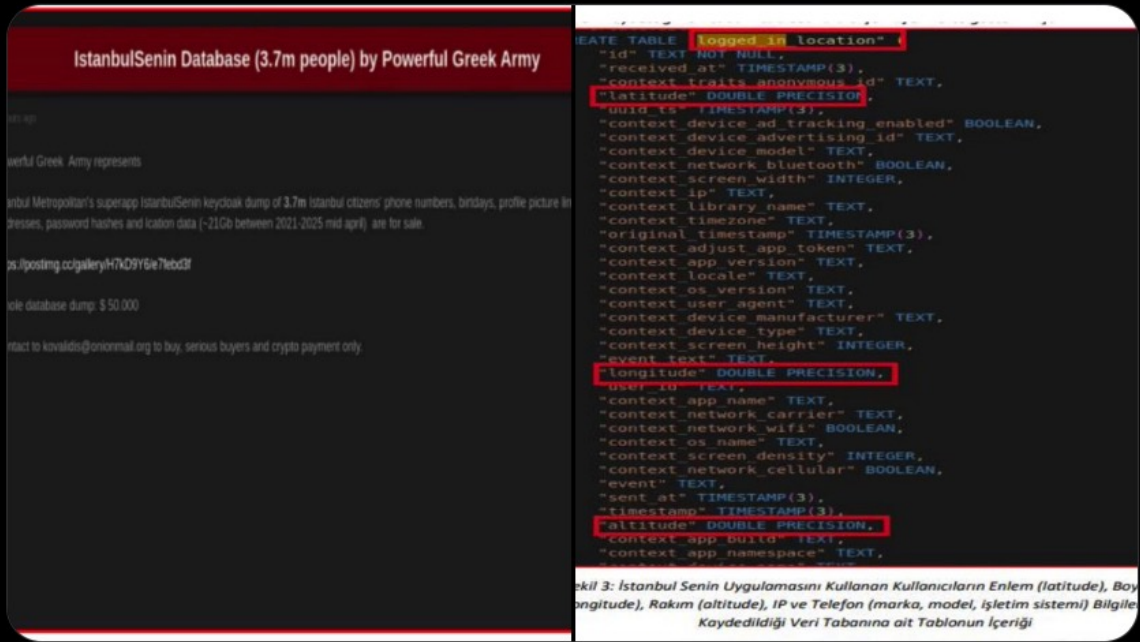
IstanbulSenin Database (3.7m people) by Powerful Greek Army

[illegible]ks ago

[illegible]owerful Greek Army represents

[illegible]anbul Metropolitan's superapp IstanbulSenin keycloak dump of 3.7m Istanbul citizens' phone numbers, birtdays, profile picture lin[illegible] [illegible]dresses, password hashes and lcation data (~21Gb between 2021-2025 mid april) are for sale.

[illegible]s://postimg.cc/gallery/H7kD9Y6/e7febd3f

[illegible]ole database dump: $ 50.000

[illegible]ntact to kovalidis@onionmail.org to buy, serious buyers and crypto payment only.

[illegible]EATE TABLE "logged_in_location" (
"id" TEXT NOT NULL,
"received_at" TIMESTAMP(3),
"context_traits_anonymous_id" TEXT,
"latitude" DOUBLE PRECISION,
"uuid_ts" TIMESTAMP(3),
"context_device_ad_tracking_enabled" BOOLEAN,
"context_device_advertising_id" TEXT,
"context_device_model" TEXT,
"context_network_bluetooth" BOOLEAN,
"context_screen_width" INTEGER,
"context_ip" TEXT,
"context_library_name" TEXT,
"context_timezone" TEXT,
"original_timestamp" TIMESTAMP(3),
"context_adjust_app_token" TEXT,
"context_app_version" TEXT,
"context_locale" TEXT,
"context_os_version" TEXT,
"context_user_agent" TEXT,
"context_device_manufacturer" TEXT,
"context_device_type" TEXT,
"context_screen_height" INTEGER,
"event_text" TEXT,
"longitude" DOUBLE PRECISION,
"user_id" TEXT,
"context_app_name" TEXT,
"context_network_carrier" TEXT,
"context_network_wifi" BOOLEAN,
"context_os_name" TEXT,
"context_screen_density" INTEGER,
"context_network_cellular" BOOLEAN,
"event" TEXT,
"sent_at" TIMESTAMP(3),
"timestamp" TIMESTAMP(3),
"altitude" DOUBLE PRECISION,
"context_app_build" TEXT,
"context_app_namespace" TEXT,
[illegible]

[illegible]ekil 3: İstanbul Senin Uygulamasını Kullanan Kullanıcıların Enlem (latitude), Boy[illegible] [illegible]ongitude), Rakım (altitude), IP ve Telefon (marka, model, işletim sistemi) Bilgile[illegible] Kaydedildiği Veri Tabanına ait Tablonun İçeriği